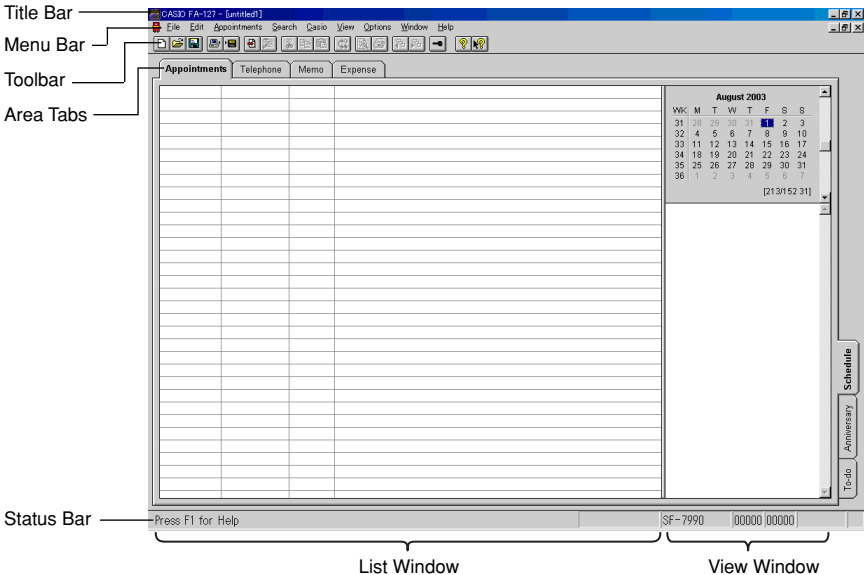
Title Bar
Menu Bar
Toolbar
Area Tabs
Status Bar

CASIO FA-127 - [untitled1]

File Edit Appointments Search Casio View Options Window Help

Appointments | Telephone | Memo | Expense

August 2003

| WK | M | T | W | T | F | S | S |
|---|---|---|---|---|---|---|---|
| 31 | 28 | 29 | 30 | 31 | 1 | 2 | 3 |
| 32 | 4 | 5 | 6 | 7 | 8 | 9 | 10 |
| 33 | 11 | 12 | 13 | 14 | 15 | 16 | 17 |
| 34 | 18 | 19 | 20 | 21 | 22 | 23 | 24 |
| 35 | 25 | 26 | 27 | 28 | 29 | 30 | 31 |
| 36 | 1 | 2 | 3 | 4 | 5 | 6 | 7 |

[213/152 31]

Schedule
Anniversary
To-do

Press F1 for Help
SF-7990
00000 00000

List Window
View Window